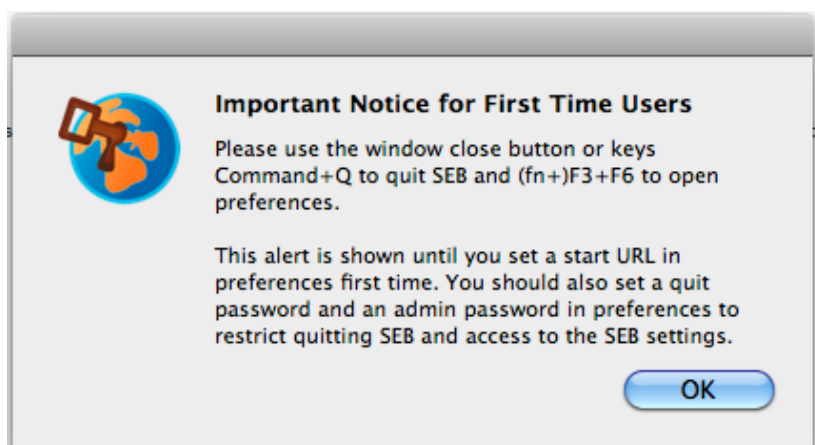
Important Notice for First Time Users

Please use the window close button or keys Command+Q to quit SEB and (fn+)F3+F6 to open preferences.

This alert is shown until you set a start URL in preferences first time. You should also set a quit password and an admin password in preferences to restrict quitting SEB and access to the SEB settings.

OK